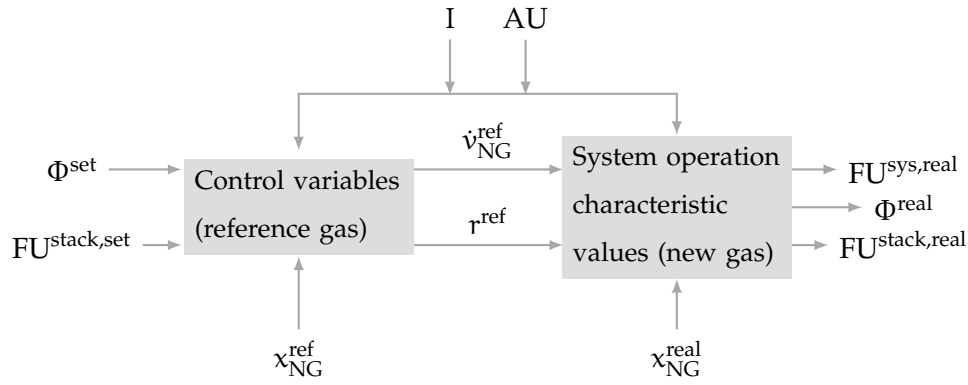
I AU

$\Phi^{set}$

$FU^{stack,set}$

Control variables (reference gas)

$\dot{v}_{NG}^{ref}$

$r^{ref}$

System operation characteristic values (new gas)

$FU^{sys,real}$

$\Phi^{real}$

$FU^{stack,real}$

$\chi_{NG}^{ref}$

$\chi_{NG}^{real}$